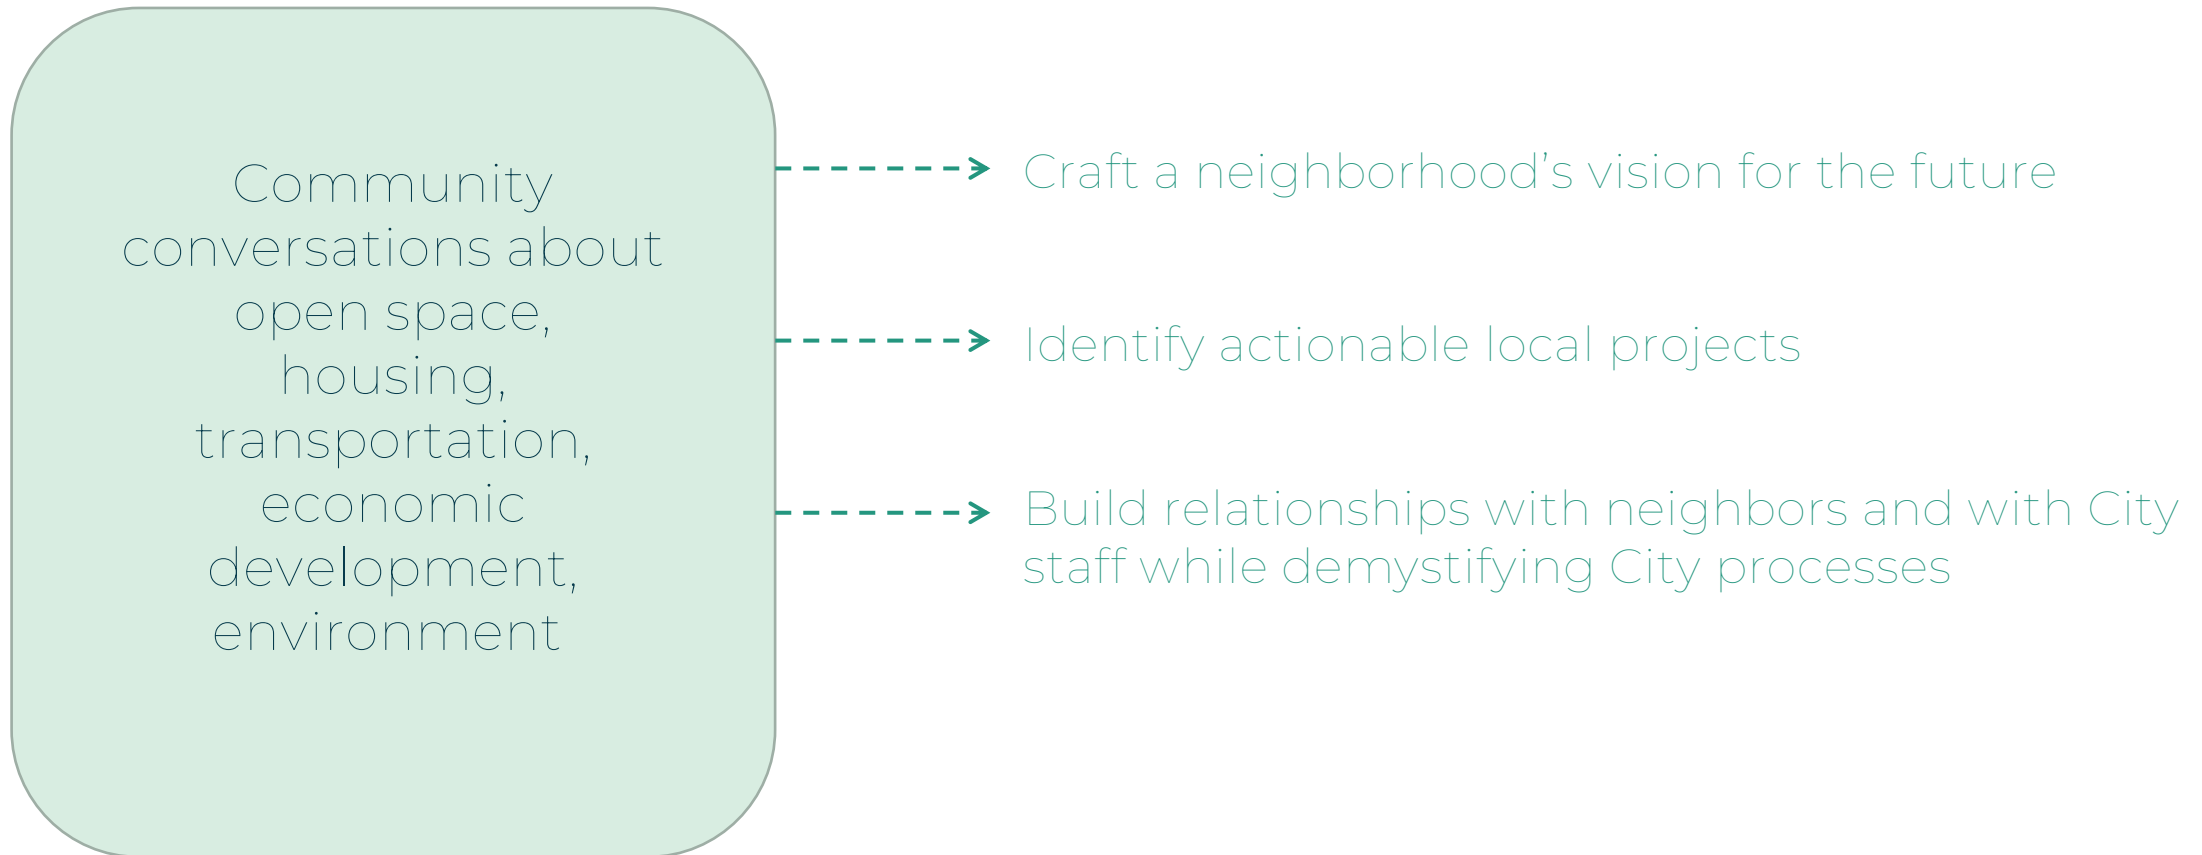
Community conversations about open space, housing, transportation, economic development, environment

Craft a neighborhood’s vision for the future

Identify actionable local projects

Build relationships with neighbors and with City staff while demystifying City processes